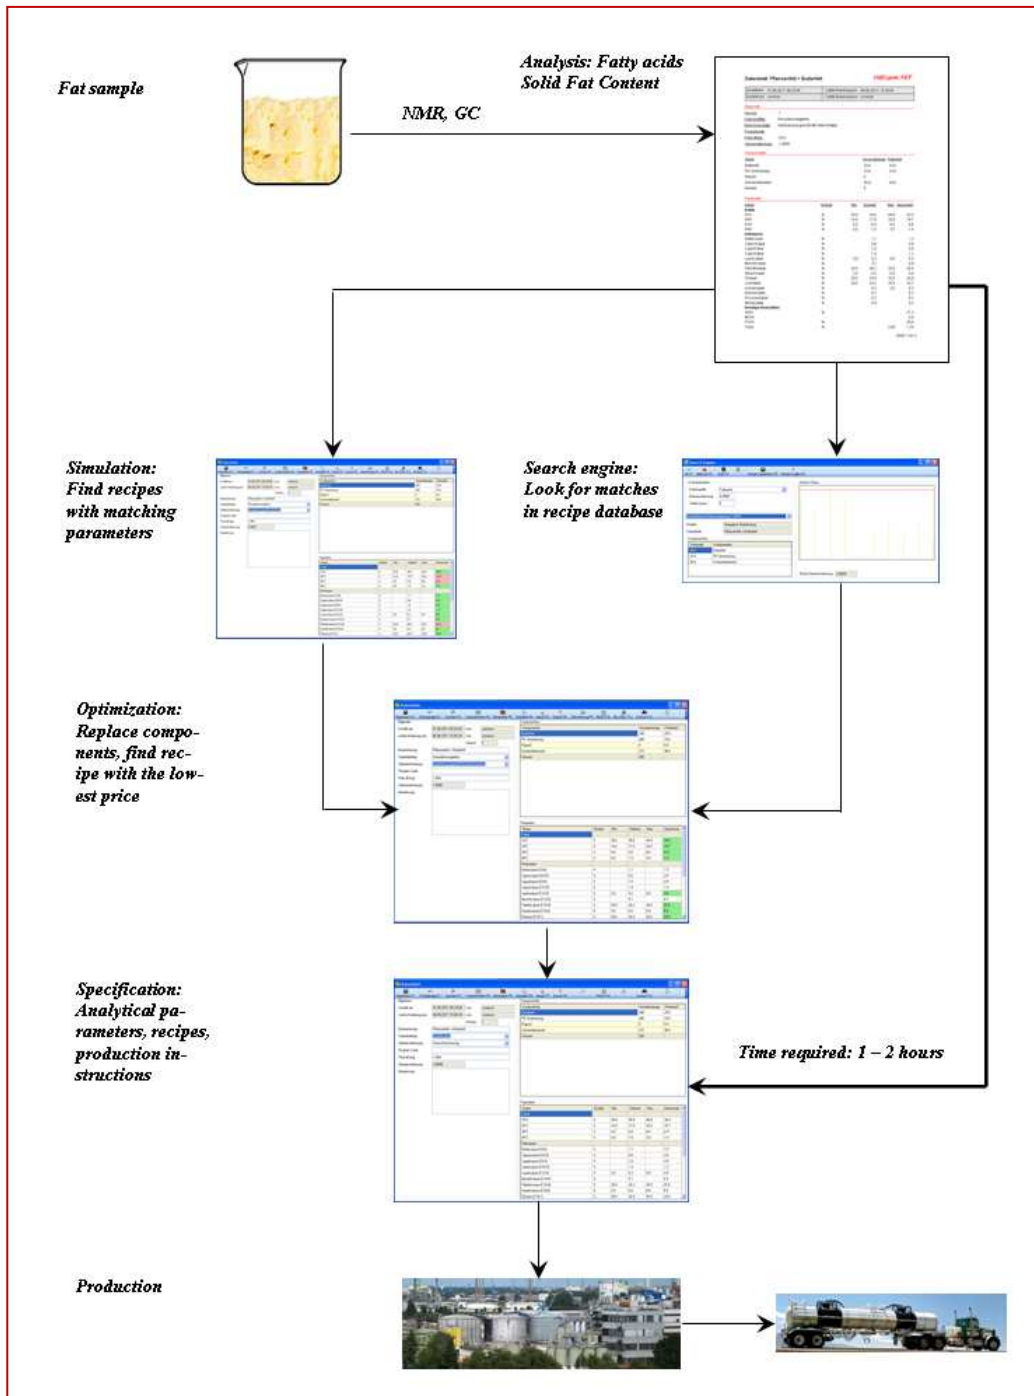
Fat sample

Analysis: Fatty acids
Solid Fat Content

NMR, GC

Simulation:
Find recipes
with matching
parameters

Search engine:
Look for matches
in recipe database

Optimization:
Replace components, find recipe with the lowest price

Specification:
Analytical parameters, recipes, production instructions

Time required: 1 – 2 hours

Production